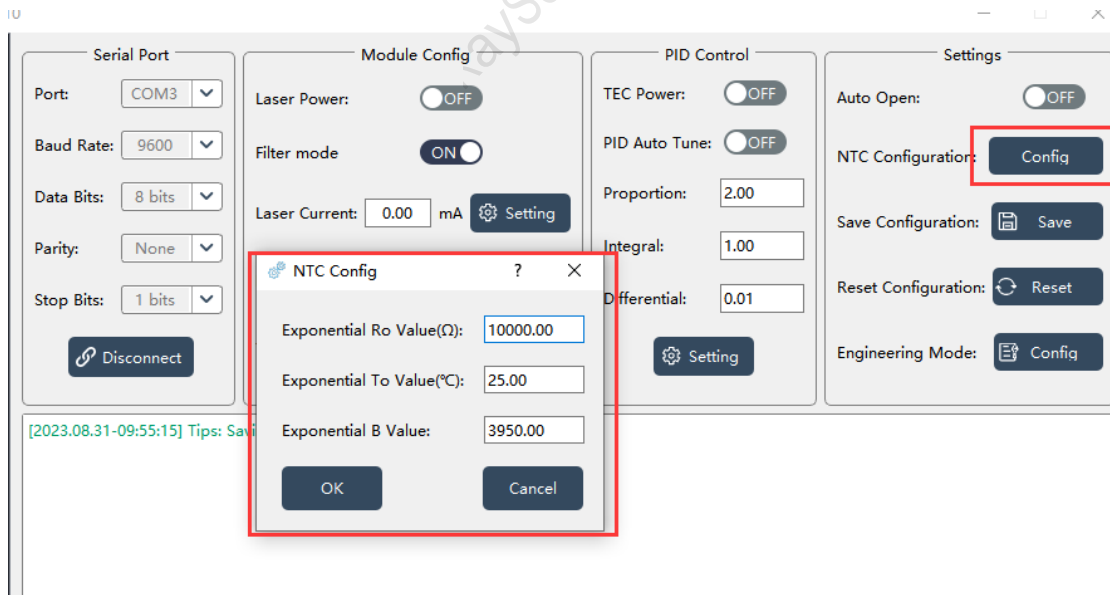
Serial Port

Port: COM3

Baud Rate: 9600

Data Bits: 8 bits

Parity: None

Stop Bits: 1 bits

Disconnect

Module Config

Laser Power: OFF

Filter mode ON

Laser Current: 0.00 mA Setting

PID Control

TEC Power: OFF

PID Auto Tune: OFF

Proportion: 2.00

Integral: 1.00

Differential: 0.01

Setting

Settings

Auto Open: OFF

NTC Configuration: Config

Save Configuration: Save

Reset Configuration: Reset

Engineering Mode: Config

[2023.08.31-09:55:15] Tips: Savi

NTC Config ? ×

Exponential Ro Value(Ω): 10000.00

Exponential To Value(℃): 25.00

Exponential B Value: 3950.00

OK Cancel